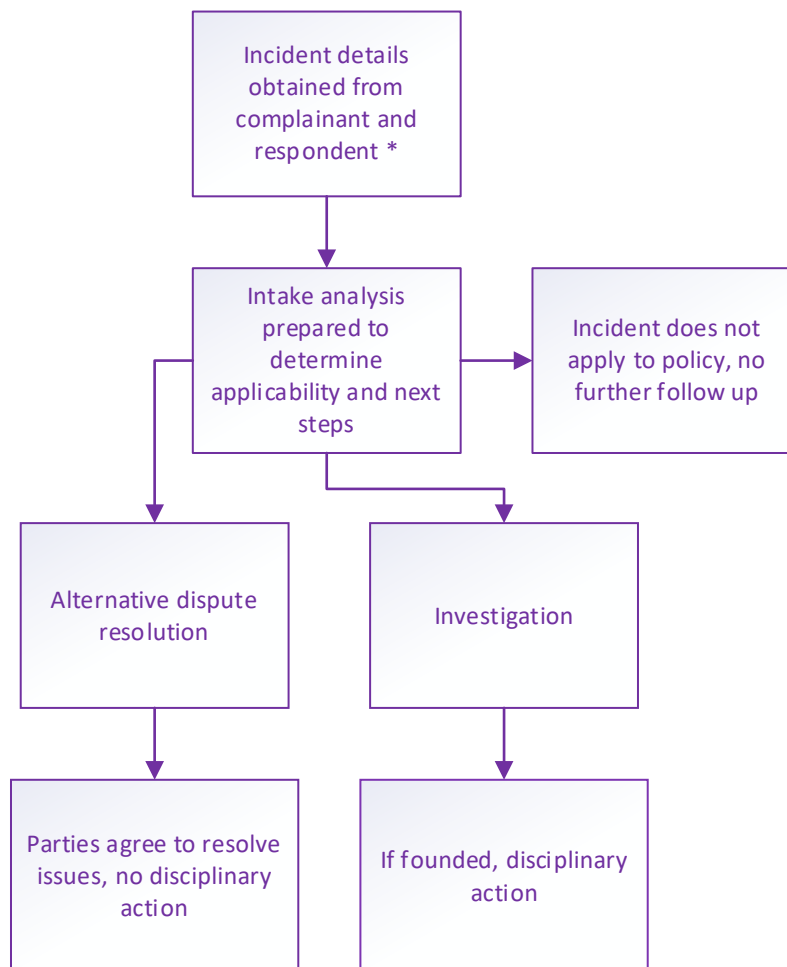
Incident details obtained from complainant and respondent *

Intake analysis prepared to determine applicability and next steps

Incident does not apply to policy, no further follow up

Alternative dispute resolution

Investigation

Parties agree to resolve issues, no disciplinary action

If founded, disciplinary action